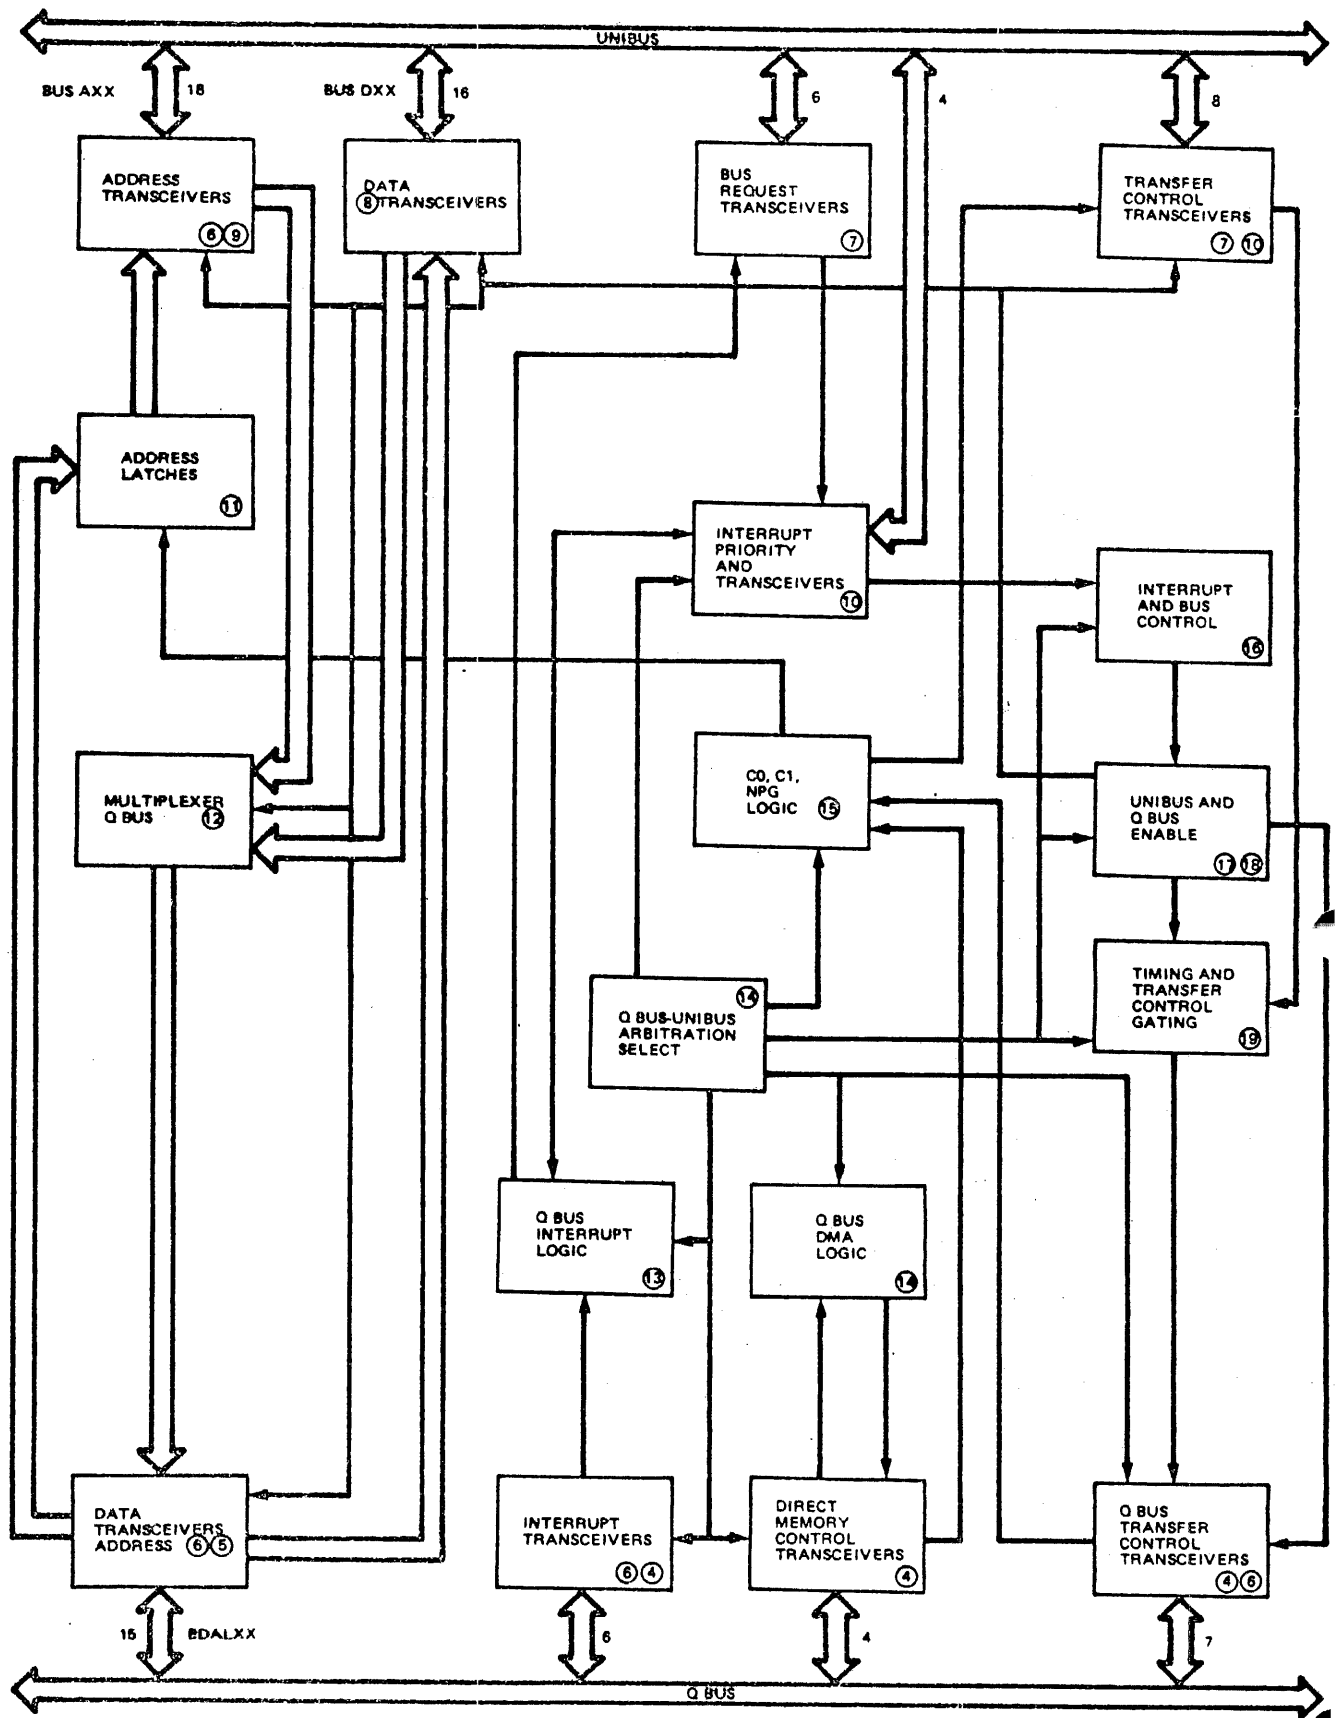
UNIBUS

BUS AXX 18

BUS DXX 16

6

4

8

ADDRESS TRANSCEIVERS 6 9

DATA 8 TRANSCEIVERS

BUS REQUEST TRANSCEIVERS 7

TRANSFER CONTROL TRANSCEIVERS 7 10

ADDRESS LATCHES 11

INTERRUPT PRIORITY AND TRANSCEIVERS 10

INTERRUPT AND BUS CONTROL 16

MULTIPLEXER Q BUS 12

C0, C1, NPG LOGIC 15

UNIBUS AND Q BUS ENABLE 17 18

Q BUS-UNIBUS ARBITRATION SELECT 14

TIMING AND TRANSFER CONTROL GATING 19

Q BUS INTERRUPT LOGIC 13

Q BUS DMA LOGIC 14

DATA TRANSCEIVERS ADDRESS 6 5

INTERRUPT TRANSCEIVERS 6 4

DIRECT MEMORY CONTROL TRANSCEIVERS 4

Q BUS TRANSFER CONTROL TRANSCEIVERS 4 6

15 BDALXX

6

4

7

Q BUS